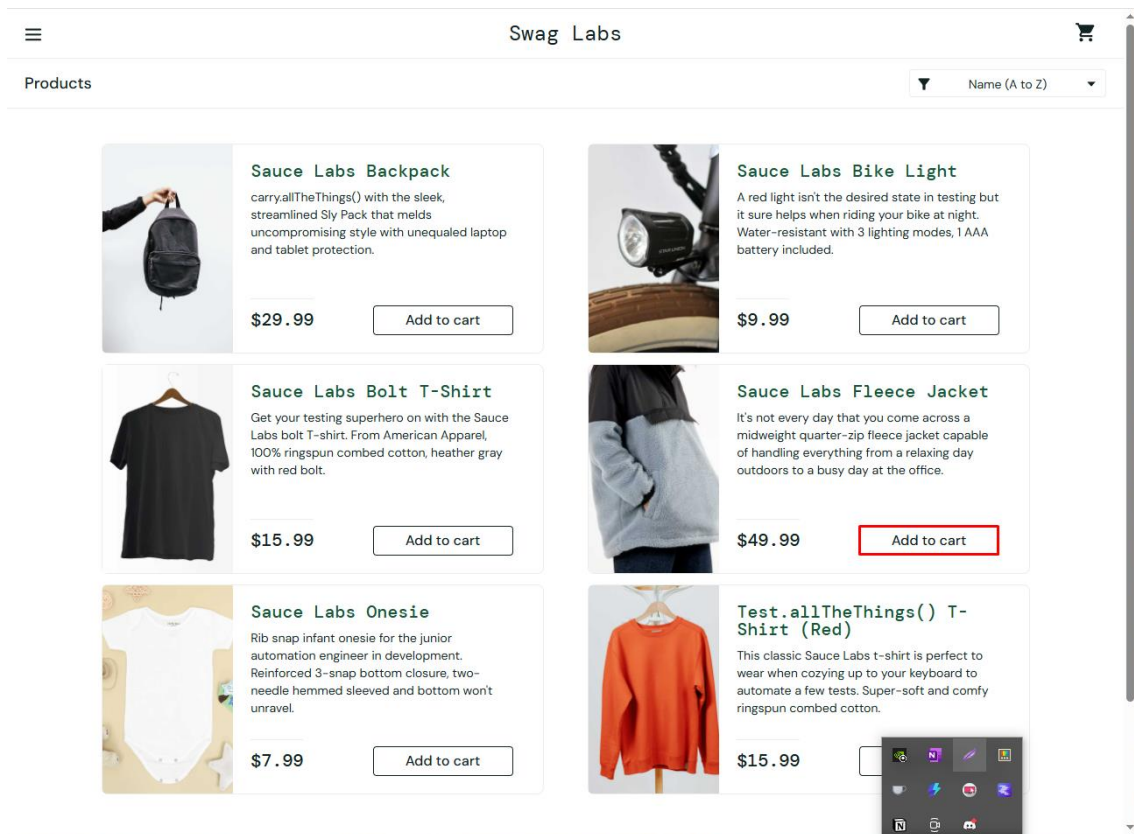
Swag Labs

Products

Name (A to Z)

Sauce Labs Backpack

carry.allTheThings() with the sleek, streamlined Sly Pack that melds uncompromising style with unequaled laptop and tablet protection.

$29.99

Add to cart

Sauce Labs Bike Light

A red light isn't the desired state in testing but it sure helps when riding your bike at night. Water-resistant with 3 lighting modes, 1 AAA battery included.

$9.99

Add to cart

Sauce Labs Bolt T-Shirt

Get your testing superhero on with the Sauce Labs bolt T-shirt. From American Apparel, 100% ringspun combed cotton, heather gray with red bolt.

$15.99

Add to cart

Sauce Labs Fleece Jacket

It's not every day that you come across a midweight quarter-zip fleece jacket capable of handling everything from a relaxing day outdoors to a busy day at the office.

$49.99

Add to cart

Sauce Labs Onesie

Rib snap infant onesie for the junior automation engineer in development. Reinforced 3-snap bottom closure, two-needle hemmed sleeved and bottom won't unravel.

$7.99

Add to cart

Test.allTheThings() T-Shirt (Red)

This classic Sauce Labs t-shirt is perfect to wear when cozying up to your keyboard to automate a few tests. Super-soft and comfy ringspun combed cotton.

$15.99